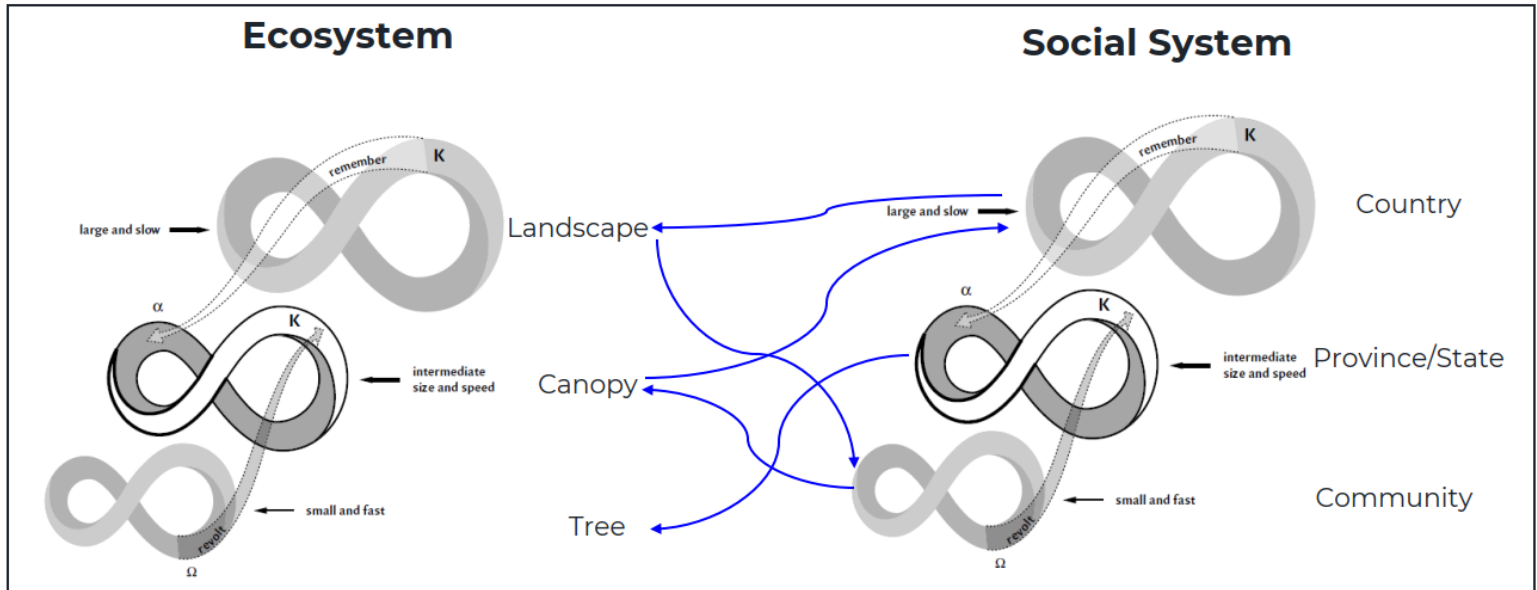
Ecosystem

Social System

remember

K

large and slow

$\alpha$

K

intermediate size and speed

small and fast

revolt

$\Omega$

Landscape

Canopy

Tree

remember

K

large and slow

Country

$\alpha$

K

intermediate size and speed

Province/State

small and fast

Community

revolt

$\Omega$